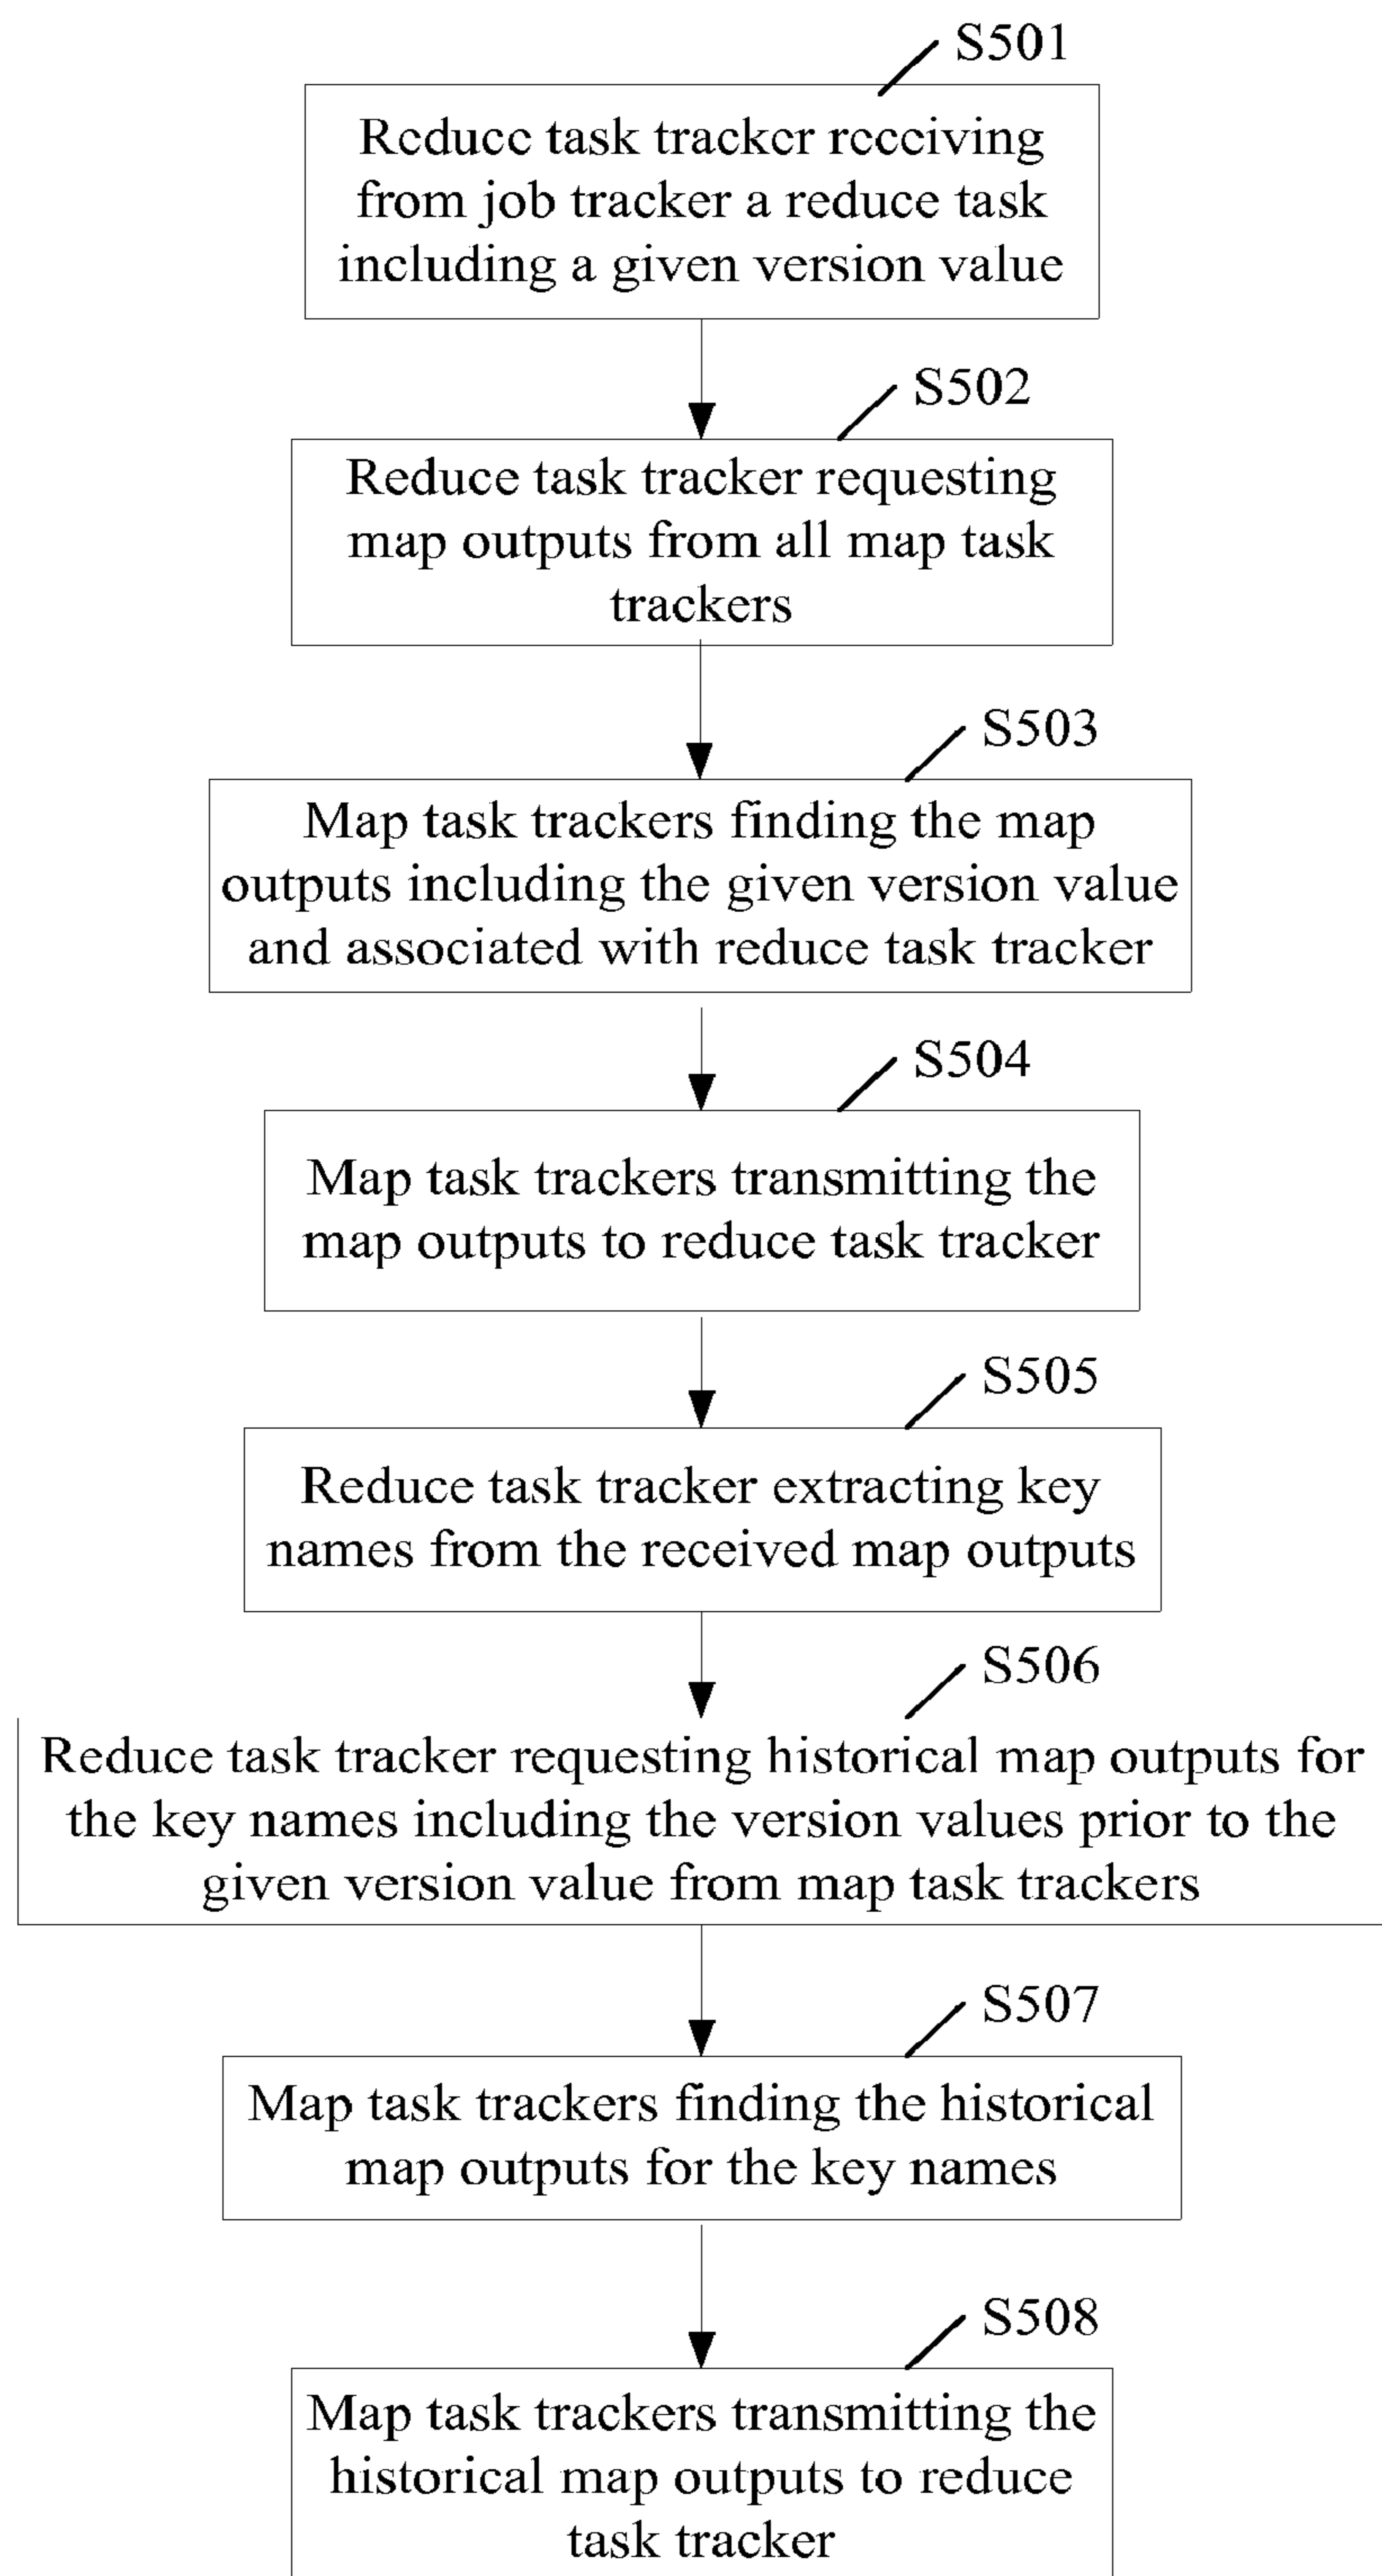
S501

Reduce task tracker receiving from job tracker a reduce task including a given version value

S502

Reduce task tracker requesting map outputs from all map task trackers

S503

Map task trackers finding the map outputs including the given version value and associated with reduce task tracker

S504

Map task trackers transmitting the map outputs to reduce task tracker

S505

Reduce task tracker extracting key names from the received map outputs

S506

Reduce task tracker requesting historical map outputs for the key names including the version values prior to the given version value from map task trackers

S507

Map task trackers finding the historical map outputs for the key names

S508

Map task trackers transmitting the historical map outputs to reduce task tracker